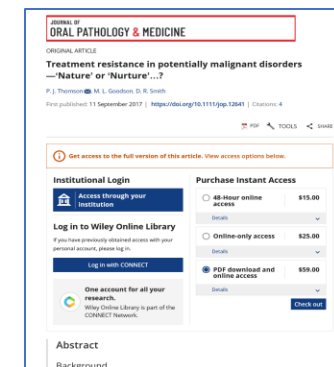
JOURNAL OF
ORAL PATHOLOGY & MEDICINE

ORIGINAL ARTICLE

Treatment resistance in potentially malignant disorders—'Nature' or 'Nurture'...?

P. J. Thomson, M. L. Goodson, D. R. Smith

First published: 11 September 2017 | https://doi.org/10.1111/jop.12641 | Citations: 4

PDF TOOLS SHARE

Get access to the full version of this article. View access options below.

Institutional Login

Access through your institution

Log in to Wiley Online Library

If you have previously obtained access with your personal account, please log in.

Log in with CONNECT

One account for all your research.
Wiley Online Library is part of the CONNECT Network.

Purchase Instant Access

48-Hour online access $15.00

Details

Online-only access $25.00

Details

PDF download and online access $59.00

Details

Check out

Abstract

Background